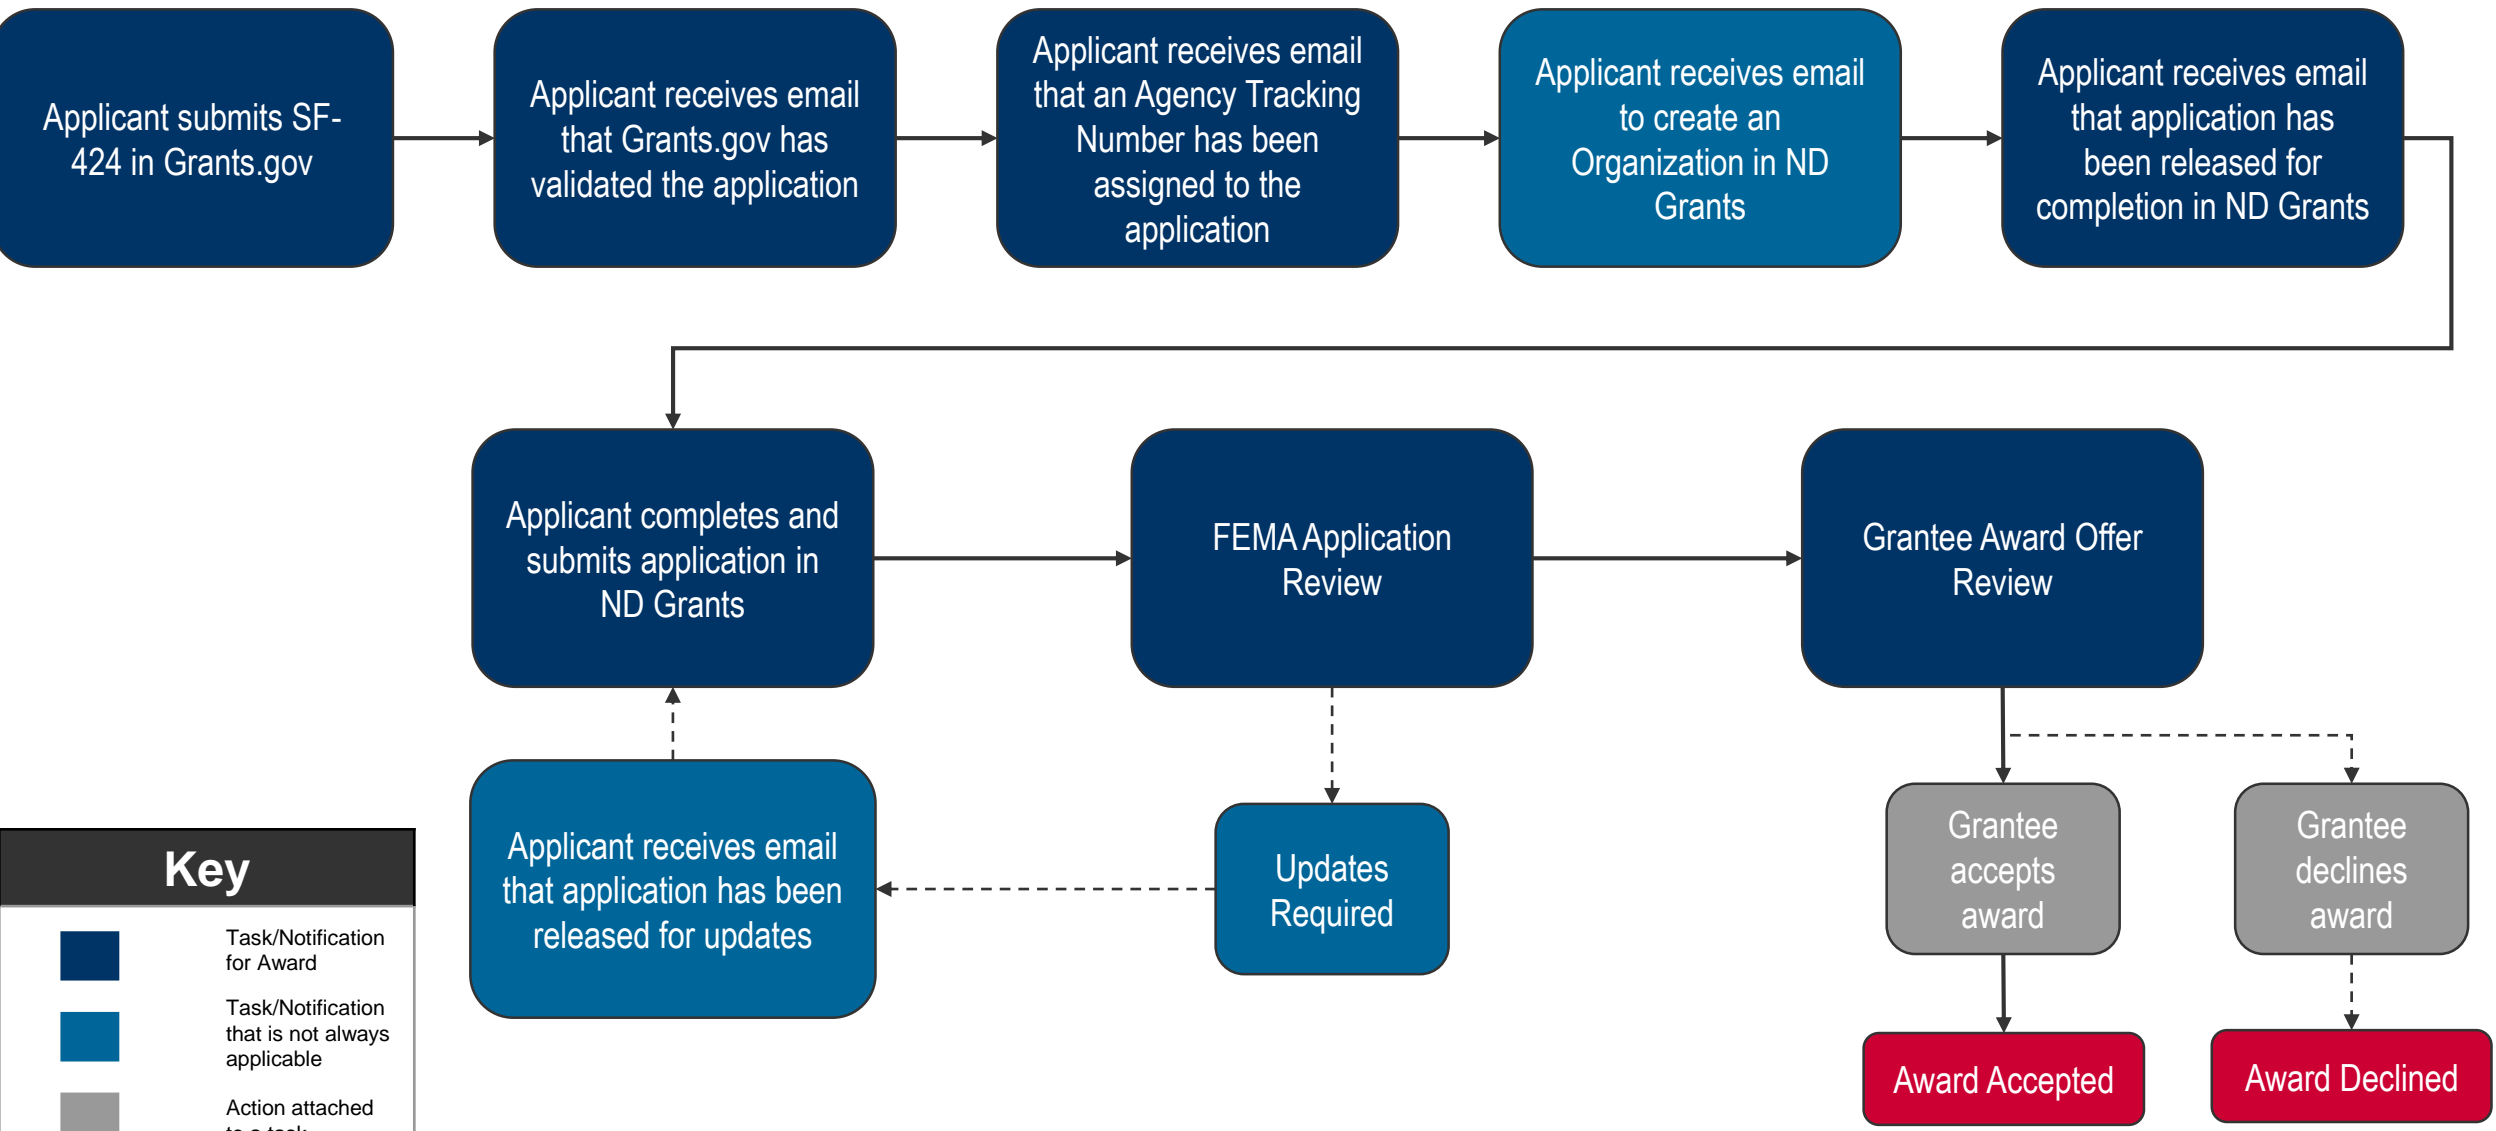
Applicant submits SF-424 in Grants.gov

Applicant receives email that Grants.gov has validated the application

Applicant receives email that an Agency Tracking Number has been assigned to the application

Applicant receives email to create an Organization in ND Grants

Applicant receives email that application has been released for completion in ND Grants

Applicant completes and submits application in ND Grants

FEMA Application Review

Grantee Award Offer Review

Applicant receives email that application has been released for updates

Updates Required

Grantee accepts award

Grantee declines award

Award Accepted

Award Declined

Key

Task/Notification for Award

Task/Notification that is not always applicable

Action attached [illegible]